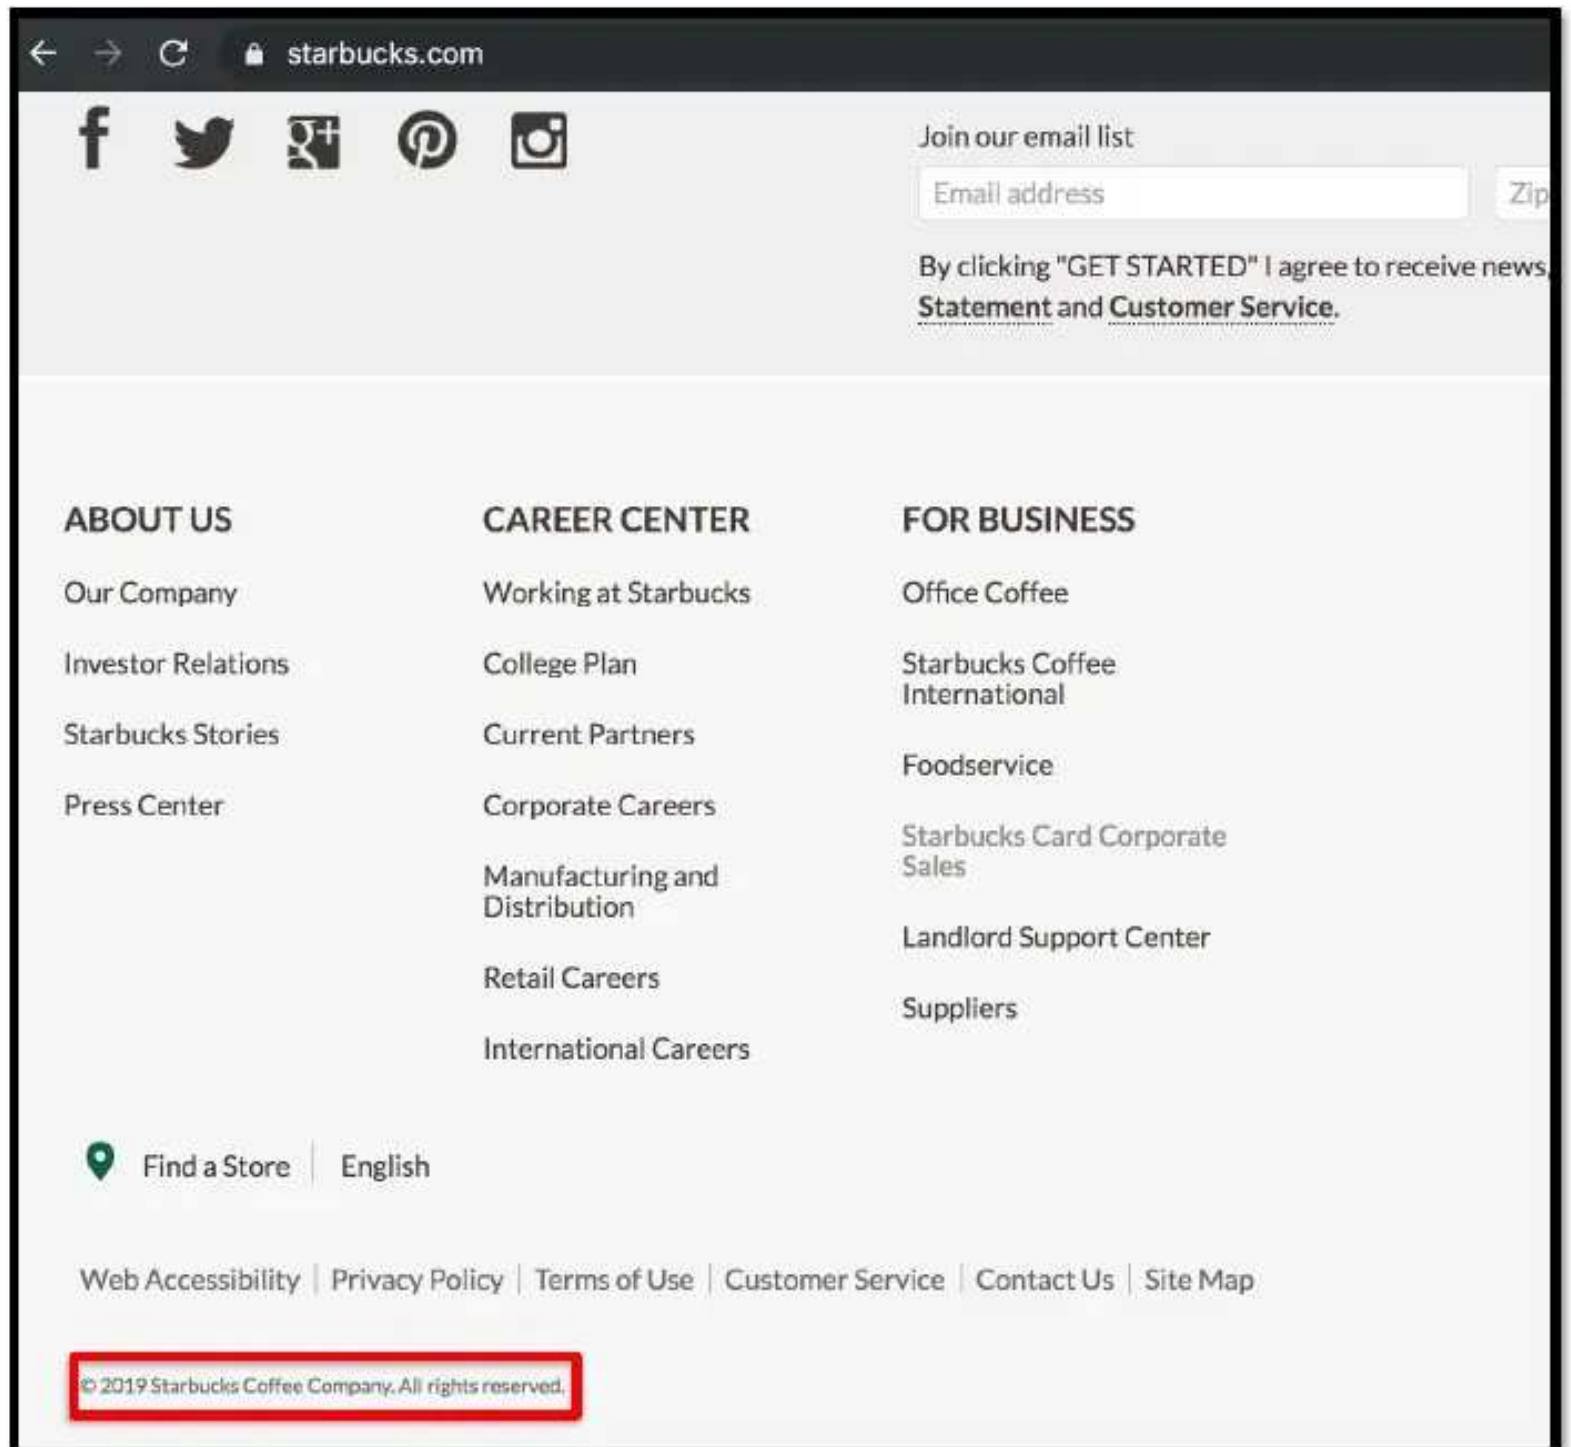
starbucks.com

Join our email list

Email address

Zip

By clicking "GET STARTED" I agree to receive news,

Statement and Customer Service.

ABOUT US

Our Company

Investor Relations

Starbucks Stories

Press Center

CAREER CENTER

Working at Starbucks

College Plan

Current Partners

Corporate Careers

Manufacturing and Distribution

Retail Careers

International Careers

FOR BUSINESS

Office Coffee

Starbucks Coffee International

Foodservice

Starbucks Card Corporate Sales

Landlord Support Center

Suppliers

Find a Store | English

Web Accessibility | Privacy Policy | Terms of Use | Customer Service | Contact Us | Site Map

© 2019 Starbucks Coffee Company. All rights reserved.